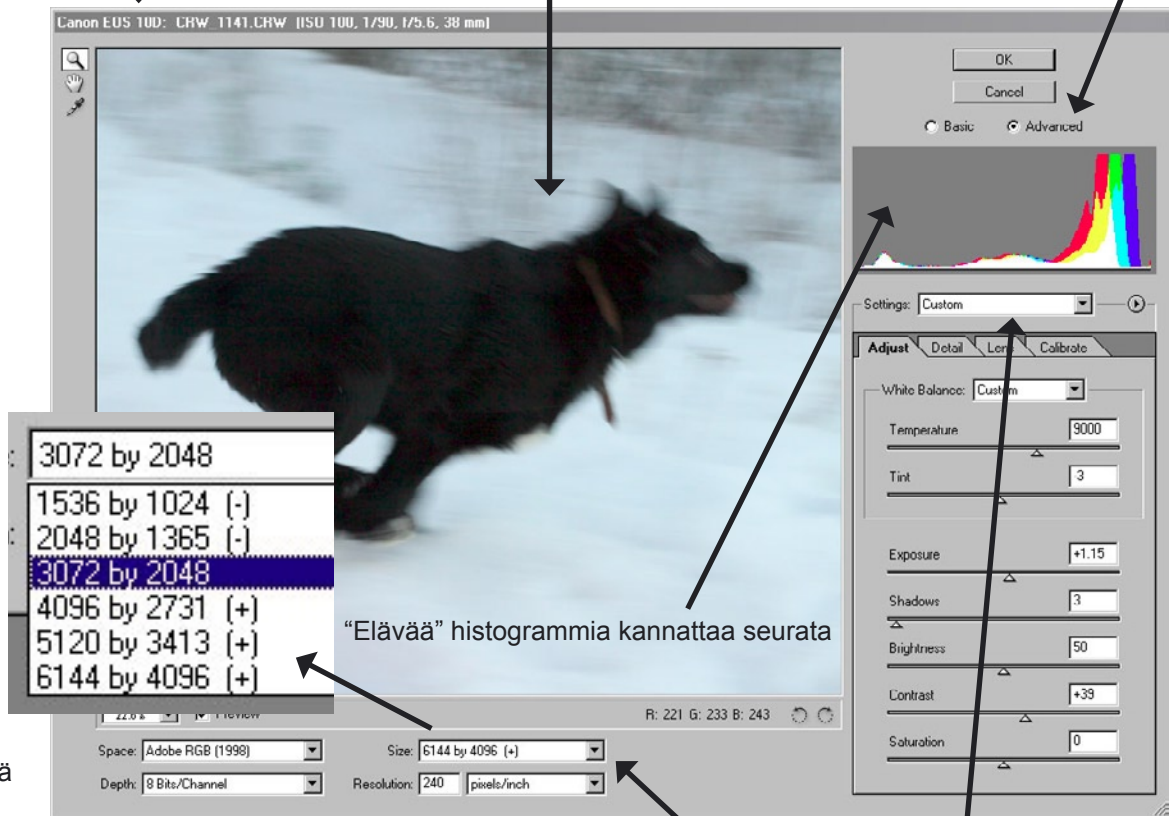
Canon EOS 10D: CRW_1141.CRW (ISO 100, 1/90, f/5.6, 38 mm)

OK

Cancel

Basic Advanced

Settings: Custom

Adjust Detail Lens Calibrate

White Balance: Custom

Temperature 9000

Tint 3

Exposure +1.15

Shadows 3

Brightness 50

Contrast +39

Saturation 0

3072 by 2048

1536 by 1024 (-)
2048 by 1365 (-)
3072 by 2048
4096 by 2731 (+)
5120 by 3413 (+)
6144 by 4096 (+)

“Elävää” histogrammia kannattaa seurata

22.8% Preview

R: 221 G: 233 B: 243

Space: Adobe RGB (1998)

Depth: 8 Bits/Channel

Size: 6144 by 4096 (+)

Resolution: 240 pixels/inch

ä